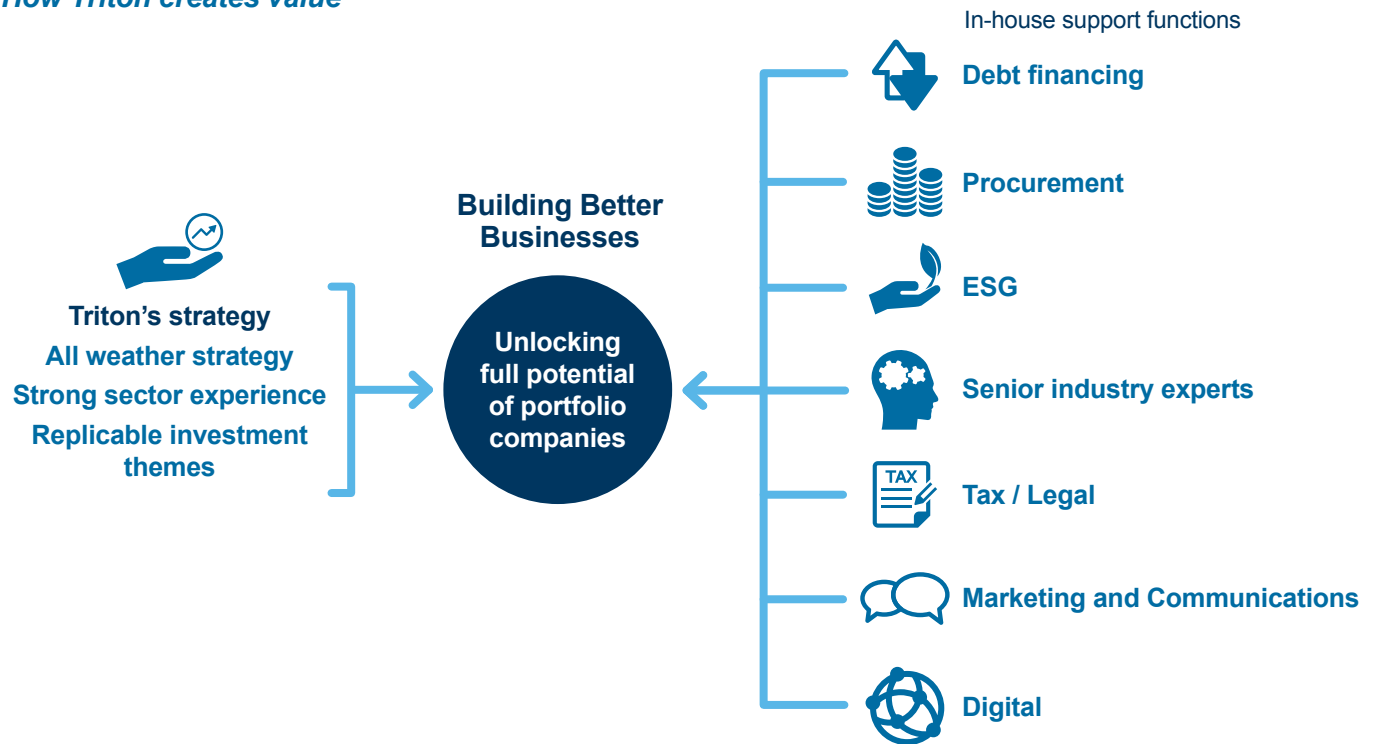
How Triton creates value

In-house support functions

Triton's strategy
All weather strategy
Strong sector experience
Replicable investment themes

Building Better Businesses

Unlocking full potential of portfolio companies

Debt financing
Procurement
ESG
Senior industry experts
TAX
Tax / Legal
Marketing and Communications
Digital